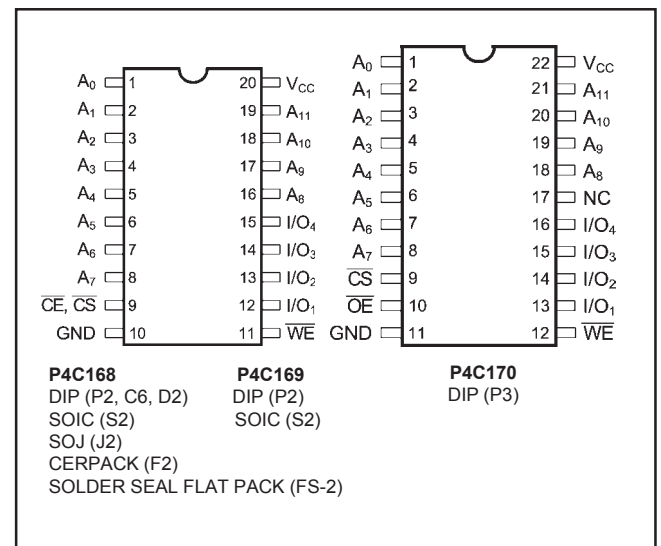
$A_0$ 1
$A_1$ 2
$A_2$ 3
$A_3$ 4
$A_4$ 5
$A_5$ 6
$A_6$ 7
$A_7$ 8
$\overline{CE}$, $\overline{CS}$ 9
GND 10

20 $V_{CC}$
19 $A_{11}$
18 $A_{10}$
17 $A_9$
16 $A_8$
15 $I/O_4$
14 $I/O_3$
13 $I/O_2$
12 $I/O_1$
11 $\overline{WE}$

$A_0$ 1
$A_1$ 2
$A_2$ 3
$A_3$ 4
$A_4$ 5
$A_5$ 6
$A_6$ 7
$A_7$ 8
$\overline{CS}$ 9
$\overline{OE}$ 10
GND 11

22 $V_{CC}$
21 $A_{11}$
20 $A_{10}$
19 $A_9$
18 $A_8$
17 NC
16 $I/O_4$
15 $I/O_3$
14 $I/O_2$
13 $I/O_1$
12 $\overline{WE}$

P4C168
DIP (P2, C6, D2)
SOIC (S2)
SOJ (J2)
CERPACK (F2)
SOLDER SEAL FLAT PACK (FS-2)

P4C169
DIP (P2)
SOIC (S2)

P4C170
DIP (P3)